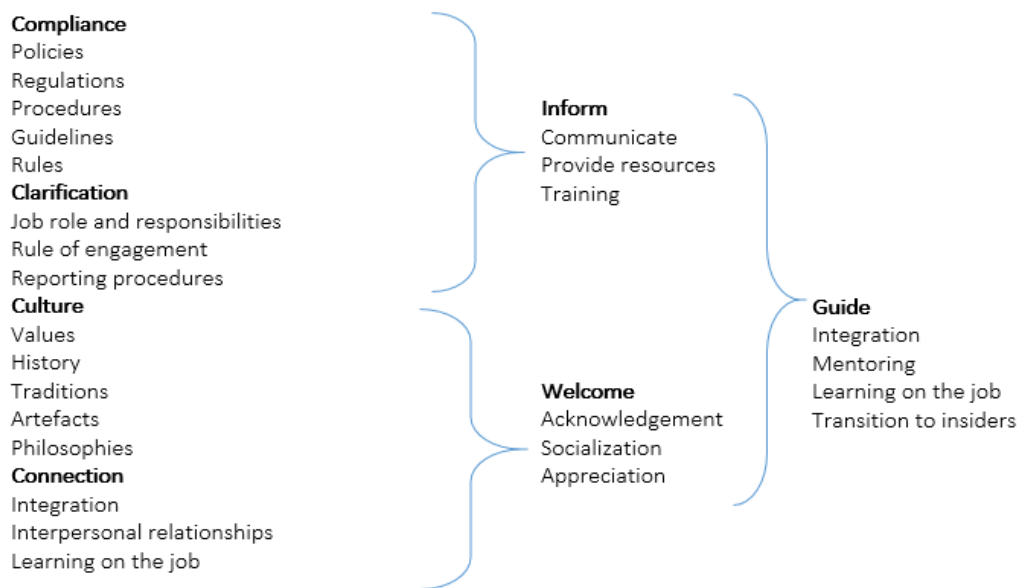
**Compliance**
Policies
Regulations
Procedures
Guidelines
Rules
**Clarification**
Job role and responsibilities
Rule of engagement
Reporting procedures
**Culture**
Values
History
Traditions
Artefacts
Philosophies
**Connection**
Integration
Interpersonal relationships
Learning on the job

**Inform**
Communicate
Provide resources
Training

**Welcome**
Acknowledgement
Socialization
Appreciation

**Guide**
Integration
Mentoring
Learning on the job
Transition to insiders